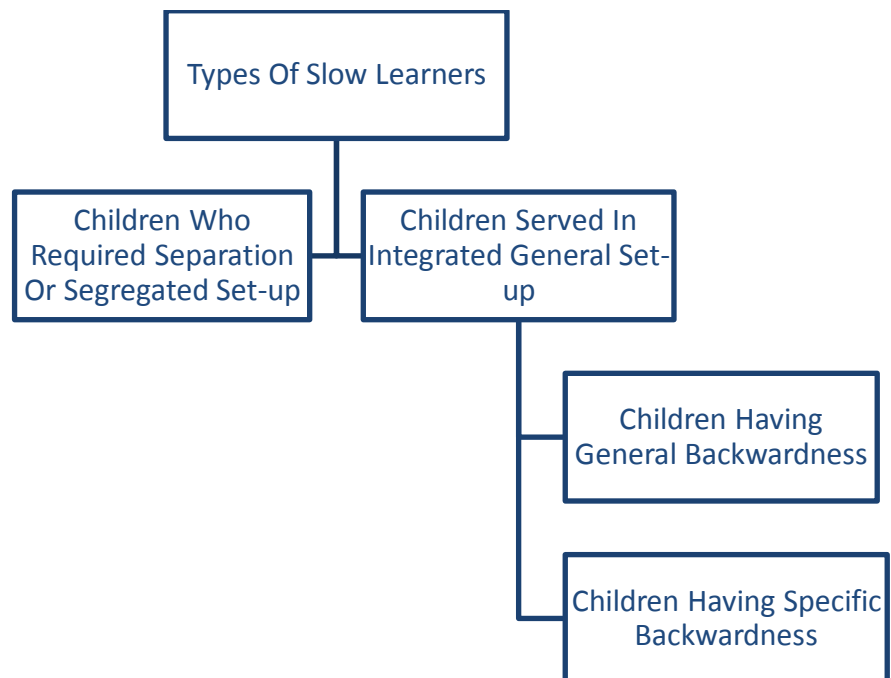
Types Of Slow Learners

Children Who Required Separation Or Segregated Set-up

Children Served In Integrated General Set-up

Children Having General Backwardness

Children Having Specific Backwardness